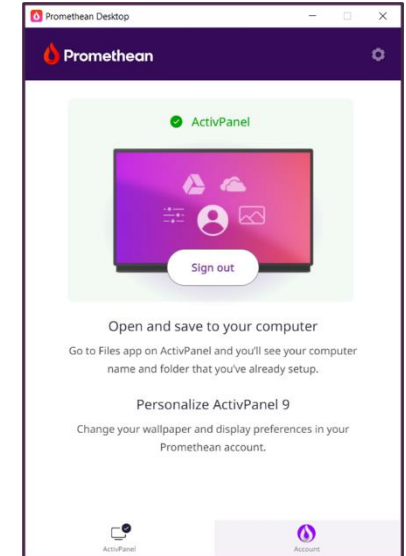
Promethean Desktop

Promethean

ActivPanel

Sign out

Open and save to your computer

Go to Files app on ActivPanel and you'll see your computer name and folder that you've already setup.

Personalize ActivPanel 9

Change your wallpaper and display preferences in your Promethean account.

ActivPanel

Account